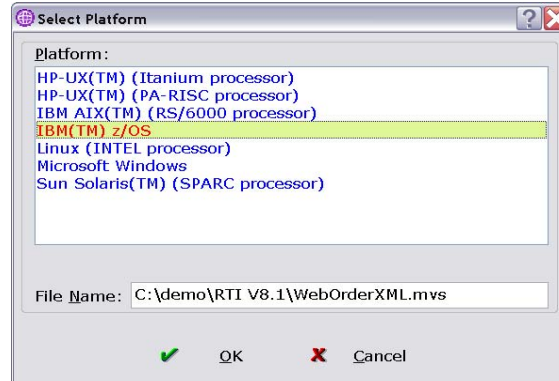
Select Platform

Platform:

HP-UX(TM) (Itanium processor)
HP-UX(TM) (PA-RISC processor)
IBM AIX(TM) (RS/6000 processor)
IBM(TM) z/OS
Linux (INTEL processor)
Microsoft Windows
Sun Solaris(TM) (SPARC processor)

File Name: C:\demo\RTI V8.1\WebOrderXML.mvs

OK Cancel